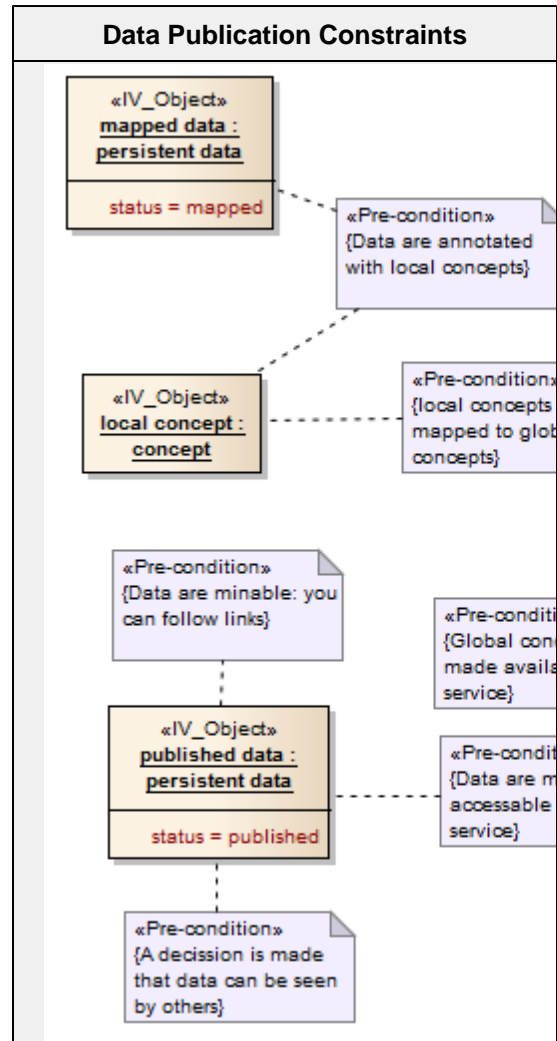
Data Publication Constraints

«IV_Object»
mapped data : persistent data

status = mapped

«Pre-condition»
{Data are annotated with local concepts}

«IV_Object»
local concept : concept

«Pre-condition»
{local concepts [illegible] mapped to glob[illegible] concepts}

«Pre-condition»
{Data are minable: you can follow links}

«Pre-conditi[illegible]
{Global conc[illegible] made availa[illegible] service}

«IV_Object»
published data : persistent data

status = published

«Pre-condit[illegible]
{Data are m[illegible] accessable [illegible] service}

«Pre-condition»
{A decission is made that data can be seen by others}